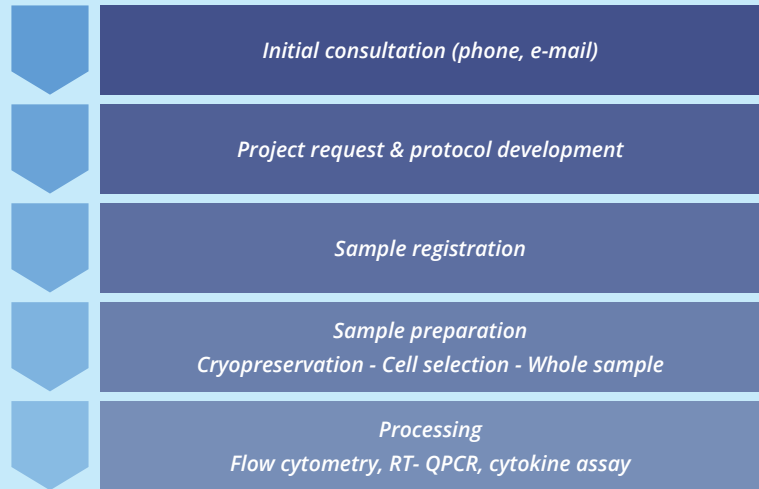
Initial consultation (phone, e-mail)

Project request & protocol development

Sample registration

Sample preparation
Cryopreservation - Cell selection - Whole sample

Processing
Flow cytometry, RT- QPCR, cytokine assay